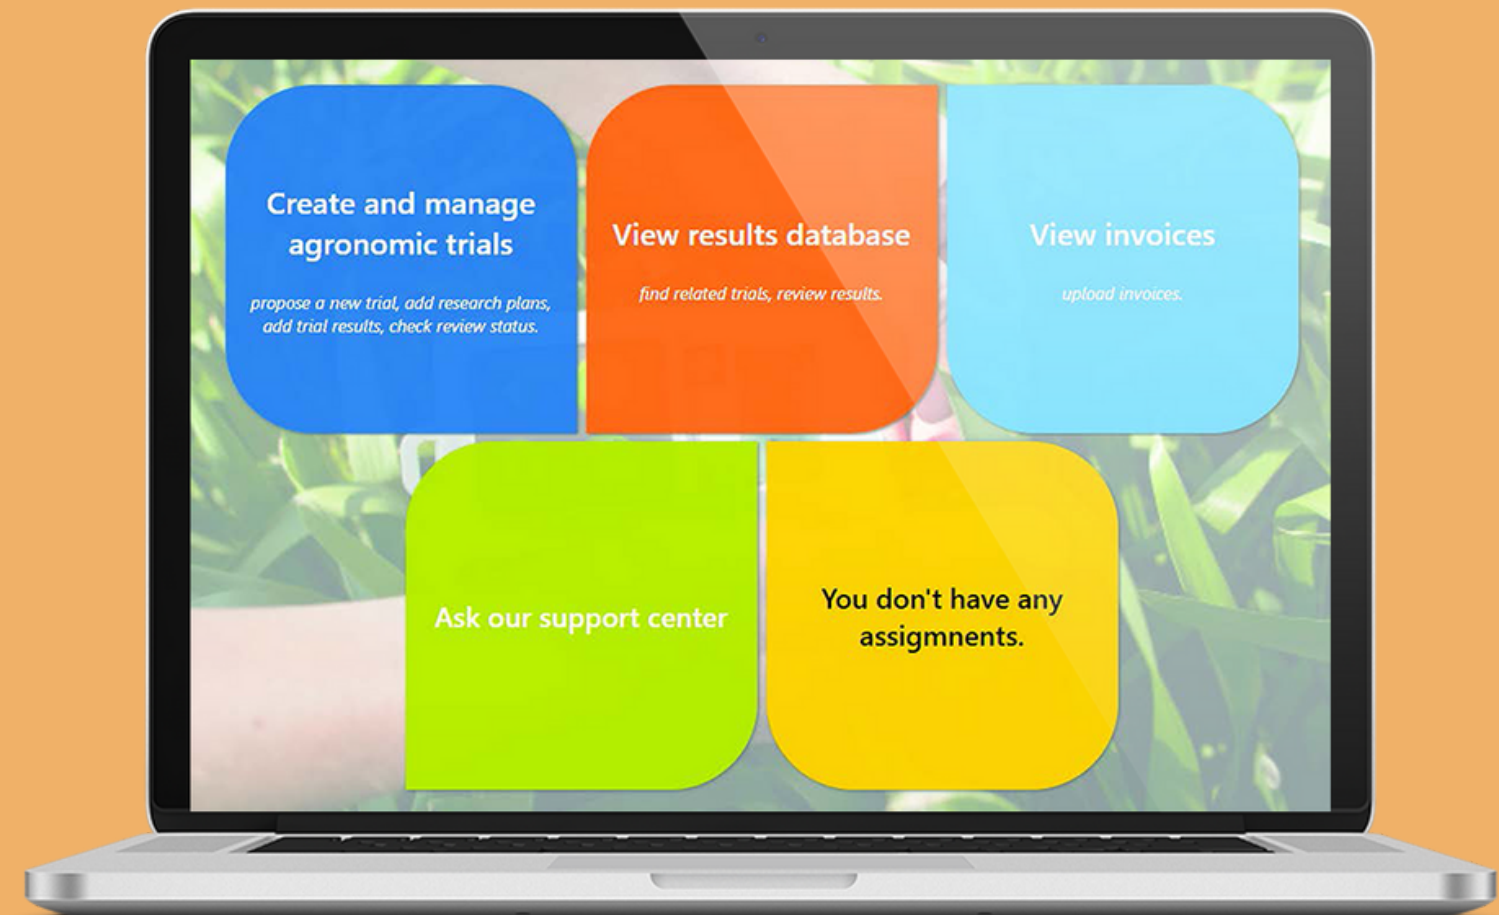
Create and manage agronomic trials

propose a new trial, add research plans, add trial results, check review status.

View results database

find related trials, review results.

View invoices

upload invoices.

Ask our support center

You don't have any assigmnents.